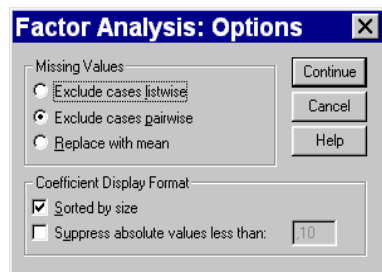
Factor Analysis: Options

Missing Values
Exclude cases listwise
Exclude cases pairwise
Replace with mean

Continue
Cancel
Help

Coefficient Display Format
Sorted by size
Suppress absolute values less than: ,10